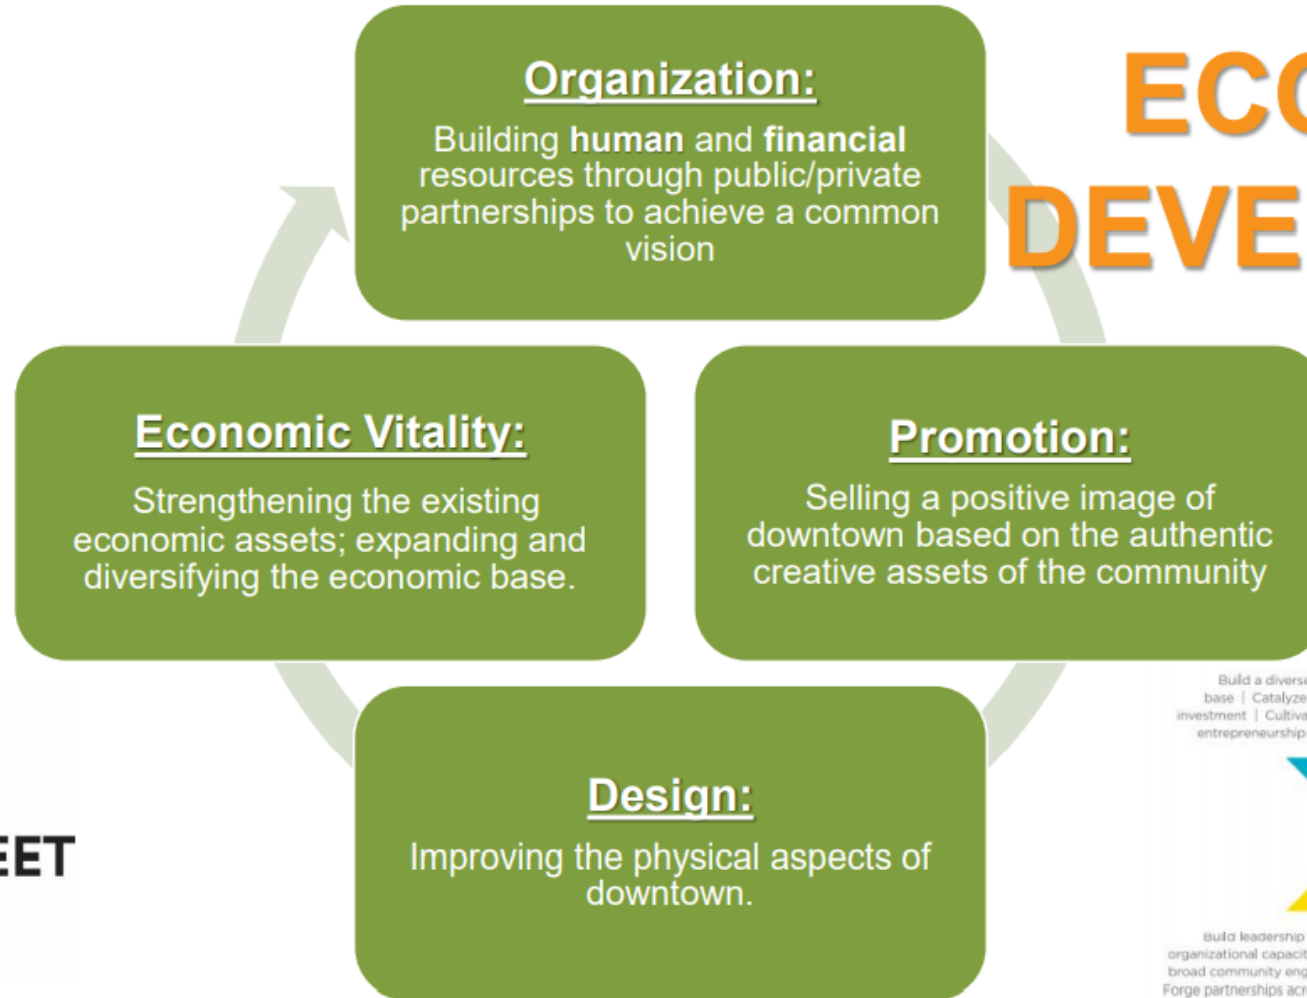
ECO
DEVE

Organization:

Building **human** and **financial** resources through public/private partnerships to achieve a common vision

Economic Vitality:

Strengthening the existing economic assets; expanding and diversifying the economic base.

Promotion:

Selling a positive image of downtown based on the authentic creative assets of the community

Build a diverse base | Catalyze investment | Cultiva entrepreneurship

Design:

Improving the physical aspects of downtown.

EET

Build leadership organizational capacit broad community eng Forge partnerships acr